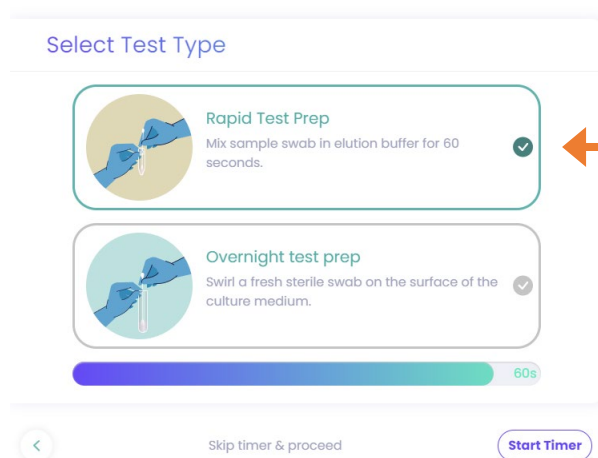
Select Test Type

Rapid Test Prep
Mix sample swab in elution buffer for 60 seconds.

Overnight test prep
Swirl a fresh sterile swab on the surface of the culture medium.

60s

<

Skip timer & proceed

Start Timer